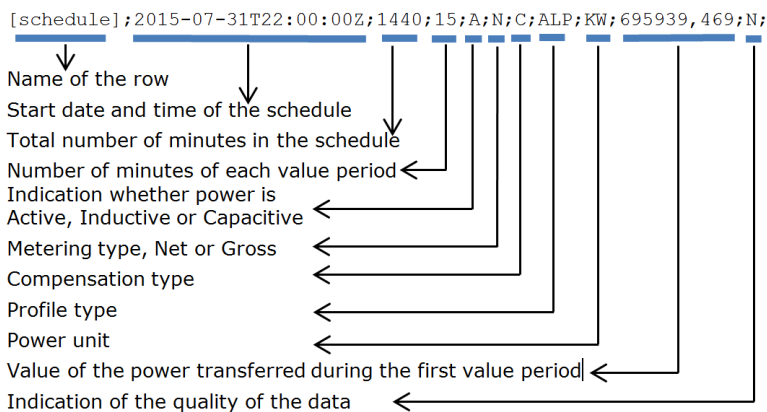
[schedule];2015-07-31T22:00:00Z;1440;15;A;N;C;ALP;KW;695939,469;N;

Name of the row

Start date and time of the schedule

Total number of minutes in the schedule

Number of minutes of each value period

Indication whether power is Active, Inductive or Capacitive

Metering type, Net or Gross

Compensation type

Profile type

Power unit

Value of the power transferred during the first value period

Indication of the quality of the data